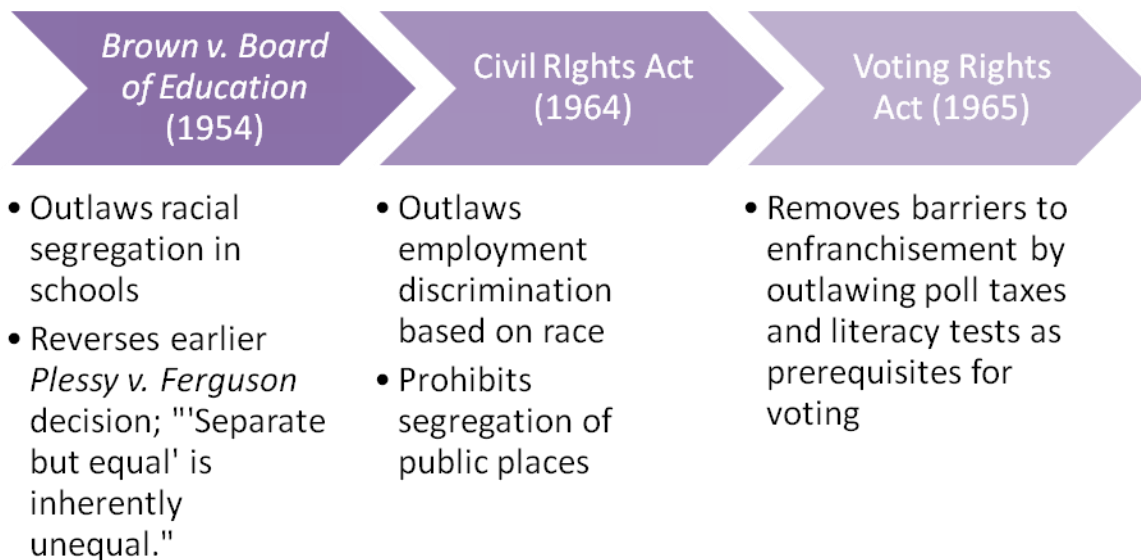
Brown v. Board of Education (1954)

- Outlaws racial segregation in schools
- Reverses earlier Plessy v. Ferguson decision; "'Separate but equal' is inherently unequal."

Civil RIghts Act (1964)

- Outlaws employment discrimination based on race
- Prohibits segregation of public places

Voting Rights Act (1965)

- Removes barriers to enfranchisement by outlawing poll taxes and literacy tests as prerequisites for voting